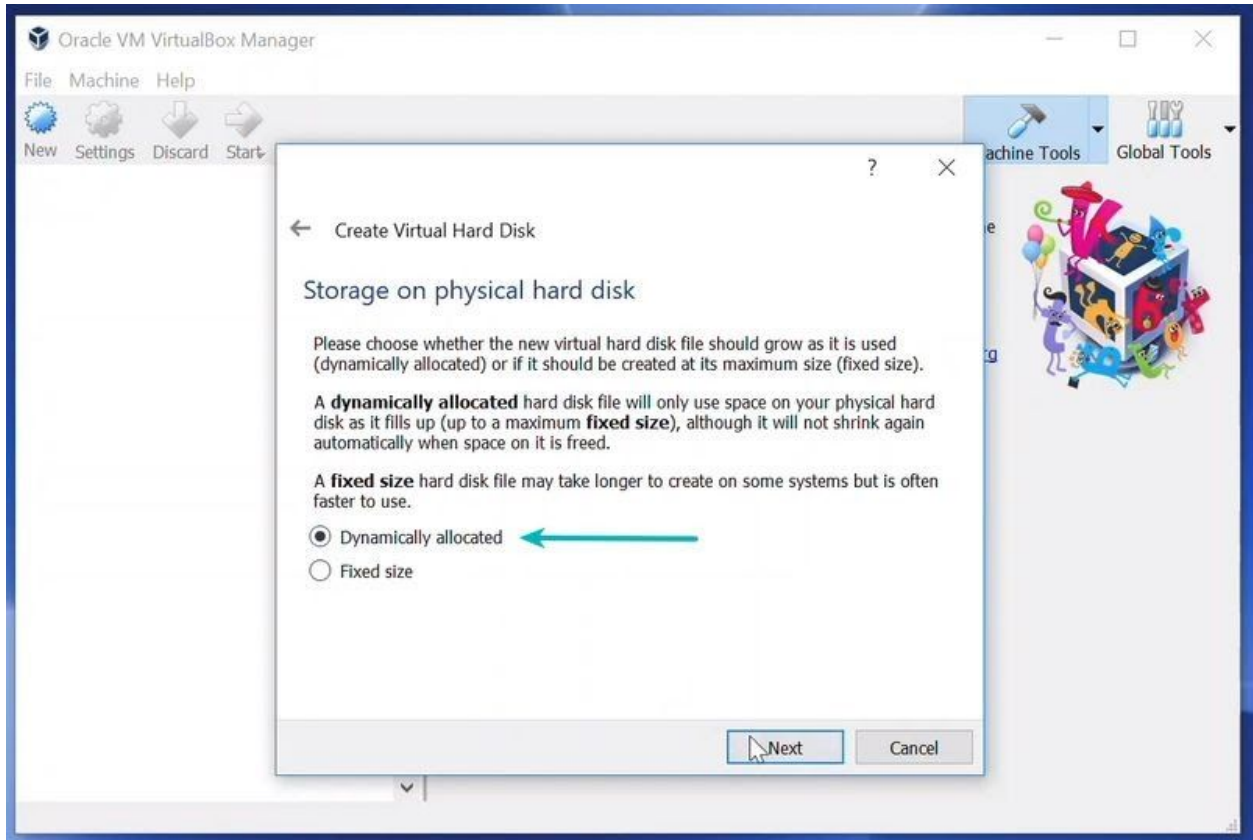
Oracle VM VirtualBox Manager

File Machine Help

New Settings Discard Start

achine Tools Global Tools

?

Create Virtual Hard Disk

Storage on physical hard disk

Please choose whether the new virtual hard disk file should grow as it is used (dynamically allocated) or if it should be created at its maximum size (fixed size).

A **dynamically allocated** hard disk file will only use space on your physical hard disk as it fills up (up to a maximum **fixed size**), although it will not shrink again automatically when space on it is freed.

A **fixed size** hard disk file may take longer to create on some systems but is often faster to use.

Dynamically allocated

Fixed size

Next Cancel

e

rg